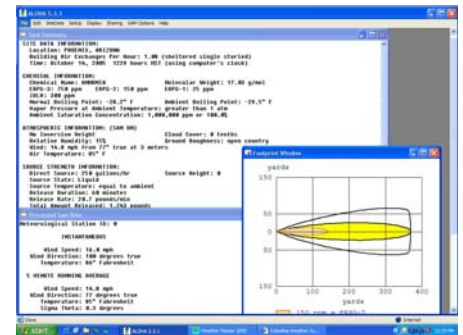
ALOHA 5.3.1

File Edit SiteData SetUp Display Sharing GIS Options Help

Text Summary

SITE DATA INFORMATION:
Location: PHOENIX, ARIZONA
Building Air Exchanges Per Hour: 1.00 (sheltered single storied)
Time: October 16, 2005 1229 hours MST (using computer's clock)

CHEMICAL INFORMATION:
Chemical Name: AMMONIA
Molecular Weight: 17.03 g/mol
ERPG-3: 750 ppm
ERPG-2: 150 ppm
ERPG-1: 25 ppm
IDLH: 300 ppm
Normal Boiling Point: -28.2° F
Ambient Boiling Point: -29.5° F
Vapor Pressure at Ambient Temperature: greater than 1 atm
Ambient Saturation Concentration: 1,000,000 ppm or 100.0%

ATMOSPHERIC INFORMATION: (SAM 00)
No Inversion Height
Cloud Cover: 0 tenths
Relative Humidity: 15%
Ground Roughness: open country
Wind: 16.0 mph from 77° true at 3 meters
Air Temperature: 85° F

SOURCE STRENGTH INFORMATION:
Direct Source: 250 gallons/hr
Source Height: 0
Source State: Liquid
Source Temperature: equal to ambient
Release Duration: 60 minutes
Release Rate: 28.7 pounds/min
Total Amount Released: 1,742 pounds

Processed Sam Data

Meteorological Station (0: 0

INSTANTANEOUS

Wind Speed: 16.0 mph
Wind Direction: 100 degrees true
Temperature: 86° Fahrenheit

5 MINUTE RUNNING AVERAGE

Wind Speed: 16.0 mph
Wind Direction: 77 degrees true
Temperature: 85° Fahrenheit
Sigma Theta: 8.3 degrees

Footprint Window

yards

150
100
50
0
50
100
150

0 100 200 300 400
yards

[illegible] 150 ppm = ERPG-2

Done

start

ALOHA 5.3.1
Weather Monitor 2005
Columbia Weather Sy...